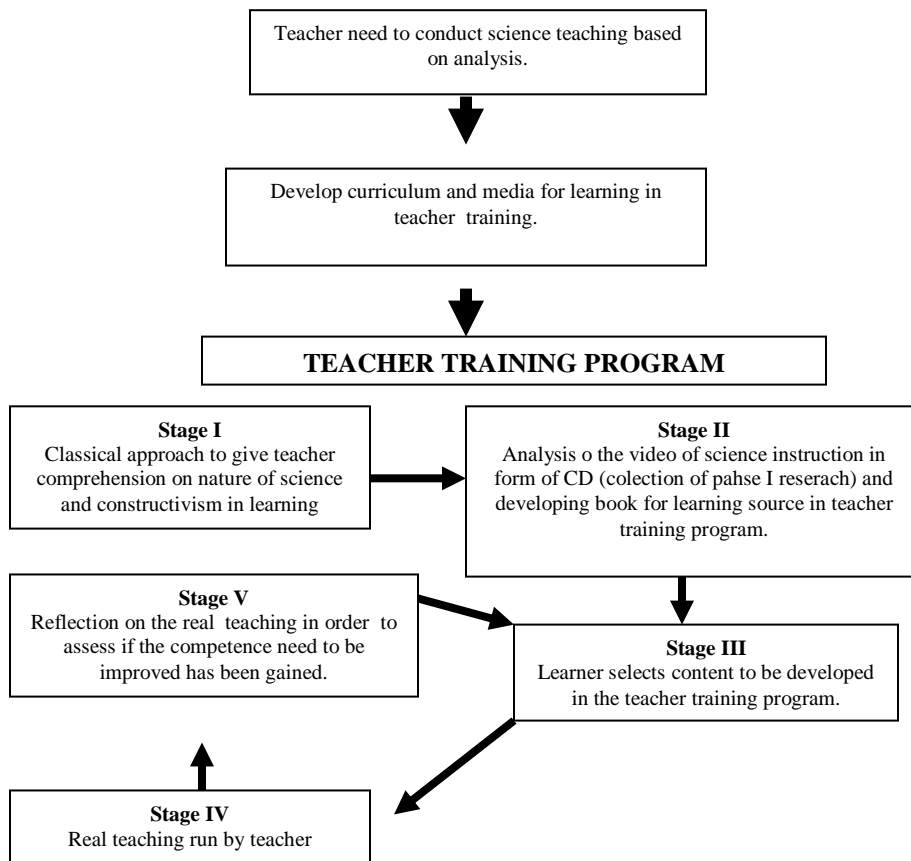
Teacher need to conduct science teaching based on analysis.

Develop curriculum and media for learning in teacher training.

TEACHER TRAINING PROGRAM

Stage I
Classical approach to give teacher comprehension on nature of science and constructivism in learning

Stage II
Analysis o the video of science instruction in form of CD (colection of pahse I reserach) and developing book for learning source in teacher training program.

Stage V
Reflection on the real teaching in order to assess if the competence need to be improved has been gained.

Stage III
Learner selects content to be developed in the teacher training program.

Stage IV
Real teaching run by teacher